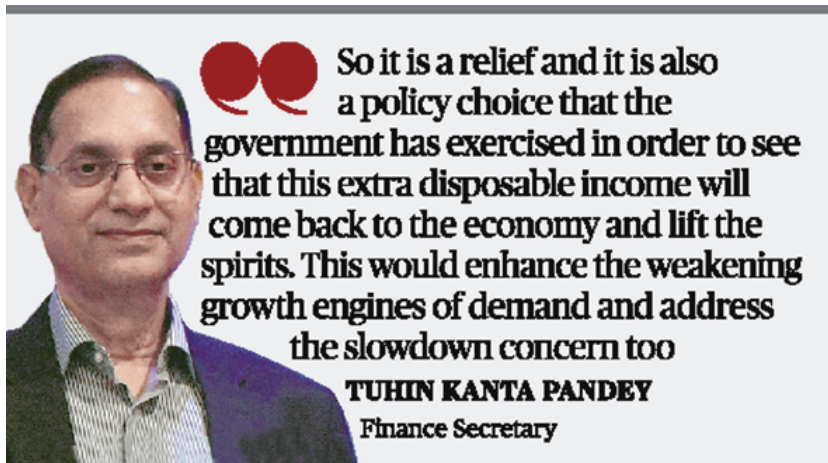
So it is a relief and it is also a policy choice that the government has exercised in order to see that this extra disposable income will come back to the economy and lift the spirits. This would enhance the weakening growth engines of demand and address the slowdown concern too

TUHIN KANTA PANDEY
Finance Secretary